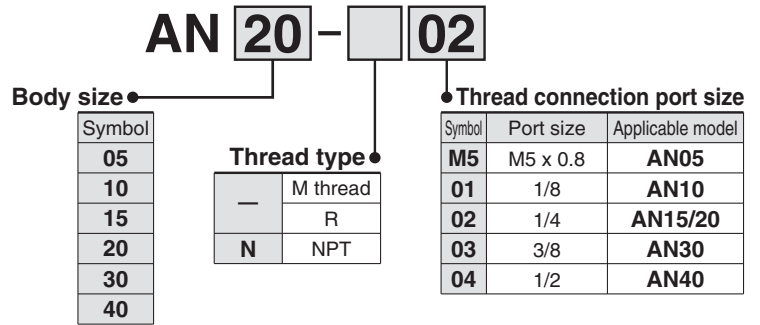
AN 20 - 02

Body size

| Symbol |
|---|
| 05 |
| 10 |
| 15 |
| 20 |
| 30 |
| 40 |

Thread type

| | |
|---|---|
| — | M thread |
| | R |
| N | NPT |

Thread connection port size

| Symbol | Port size | Applicable model |
|---|---|---|
| M5 | M5 x 0.8 | AN05 |
| 01 | 1/8 | AN10 |
| 02 | 1/4 | AN15/20 |
| 03 | 3/8 | AN30 |
| 04 | 1/2 | AN40 |